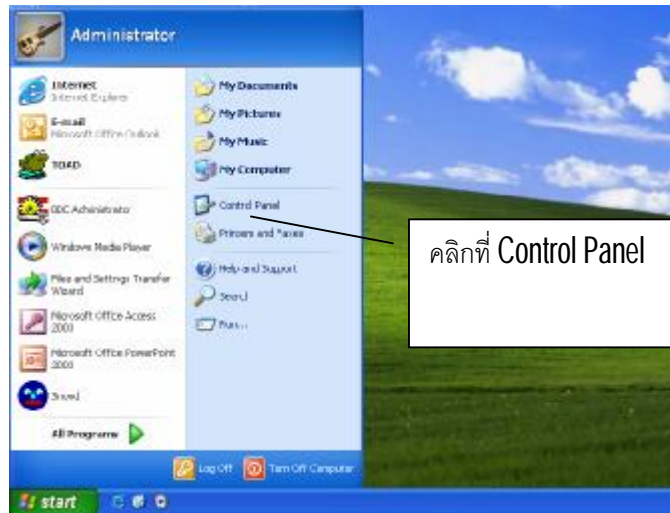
Administrator

Internet
Internet Explorer

E-mail
Microsoft Office Outlook

TOAD

ODC Administrator

Windows Media Player

Files and Settings Transfer Wizard

Microsoft Office Access 2003

Microsoft Office PowerPoint 2003

Sound

All Programs

My Documents

My Pictures

My Music

My Computer

Control Panel

Printers and Faxes

Help and Support

Search

Run...

Log Off

Turn Off Computer

start

คลิกที่ Control Panel